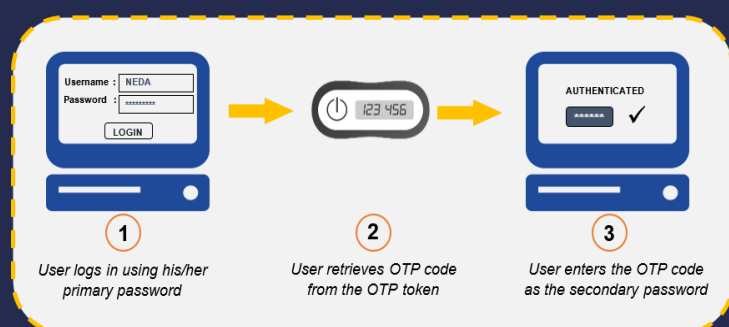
Username : NEDA
Password : **********
LOGIN

123 456

AUTHENTICATED
******
✓

1
User logs in using his/her primary password

2
User retrieves OTP code from the OTP token

3
User enters the OTP code as the secondary password